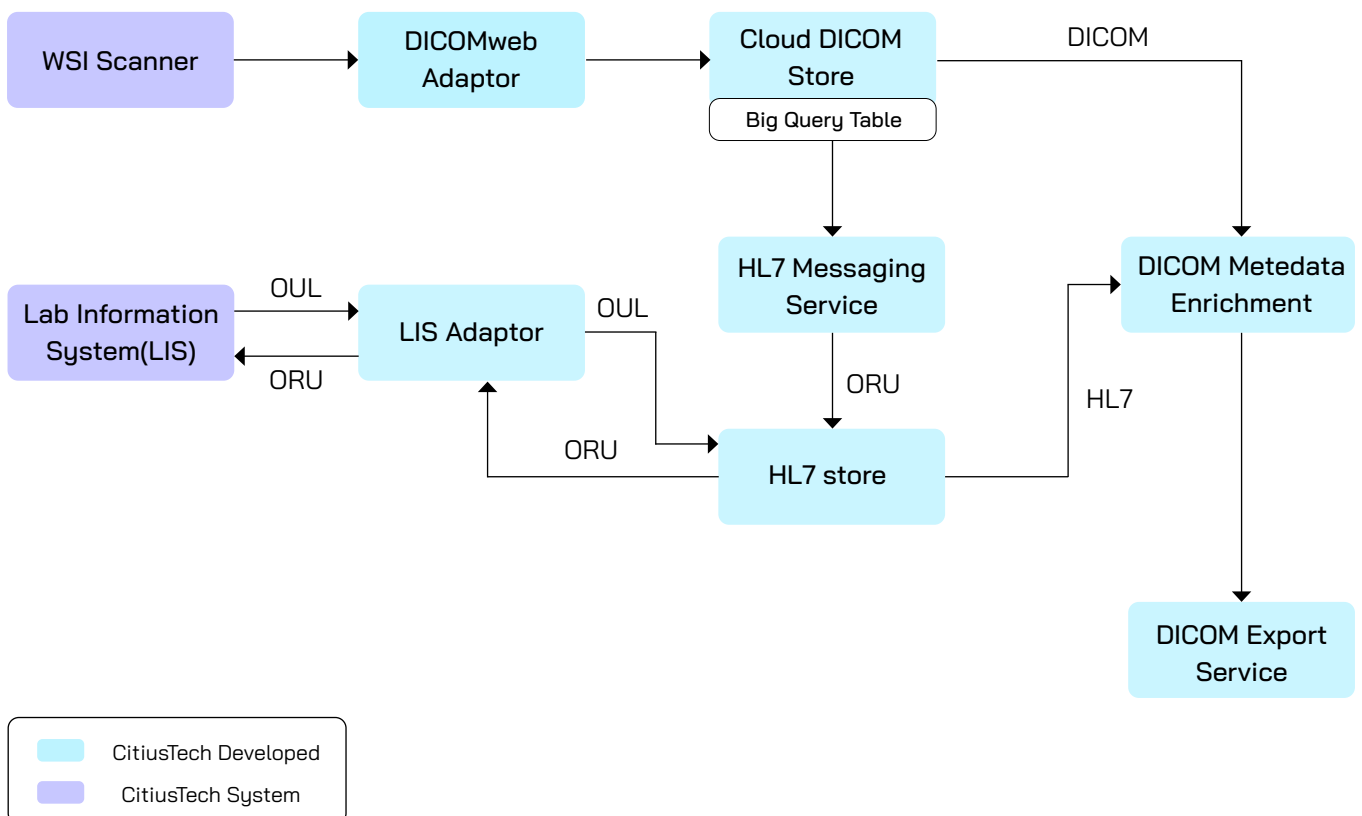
WSI Scanner

DICOMweb Adaptor

Cloud DICOM Store

Big Query Table

DICOM

HL7 Messaging Service

DICOM Metedata Enrichment

OUL

Lab Information System(LIS)

ORU

LIS Adaptor

OUL

ORU

HL7

ORU

HL7 store

DICOM Export Service

CitiusTech Developed

CitiusTech System